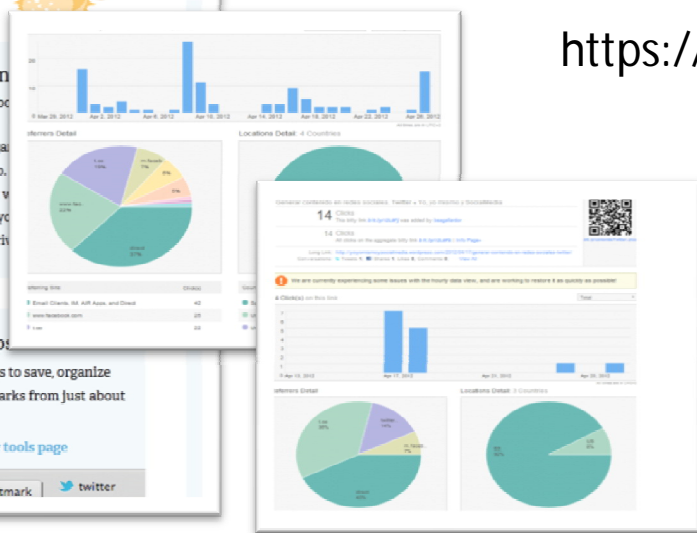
https://

Mar 26, 2012 Apr 2, 2012 Apr 6, 2012 Apr 10, 2012 Apr 14, 2012 Apr 18, 2012 Apr 22, 2012 Apr 26, 2012

Referrers Detail

Locations Detail: 4 Countries

Email Clients, IM, AIR Apps, and Direct 42

www.facebook.com 25

s to save, organize

arks from just about

tools page

tmark

twitter

14 Clicks

14 Clicks

We are currently experiencing some issues with the hourly data view, and are working to restore it as quickly as possible!

Clicks on this link

Apr 17, 2012 Apr 21, 2012 Apr 25, 2012

Referrers Detail

Locations Detail: 3 Countries